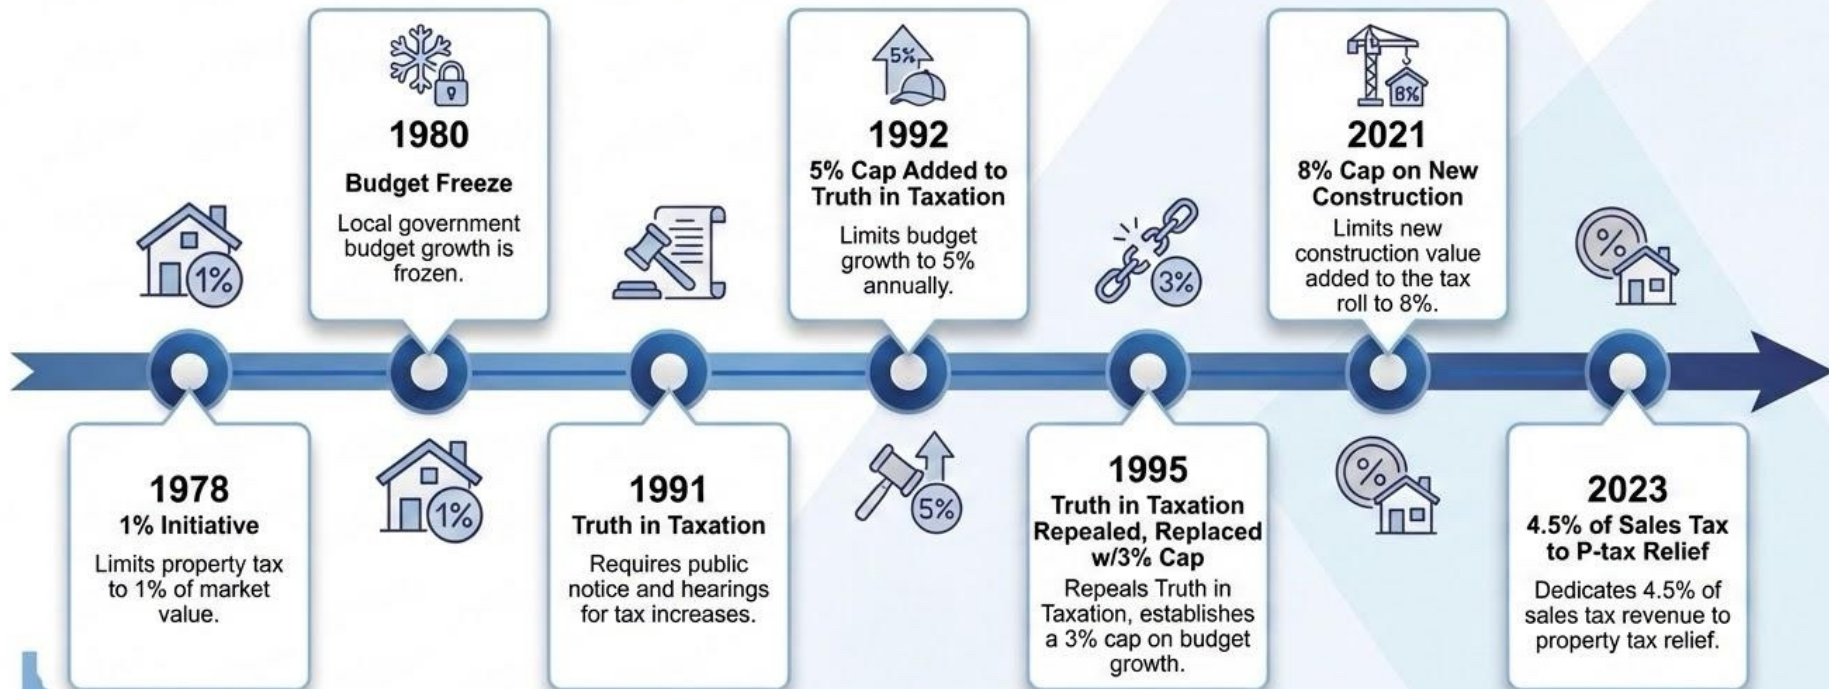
1%

1980
Budget Freeze
Local government budget growth is frozen.

1978
1% Initiative
Limits property tax to 1% of market value.

1%

1991
Truth in Taxation
Requires public notice and hearings for tax increases.

5%

1992
5% Cap Added to Truth in Taxation
Limits budget growth to 5% annually.

5%

3%

1995
Truth in Taxation Repealed, Replaced w/3% Cap
Repeals Truth in Taxation, establishes a 3% cap on budget growth.

8%

2021
8% Cap on New Construction
Limits new construction value added to the tax roll to 8%.

%

%

2023
4.5% of Sales Tax to P-tax Relief
Dedicates 4.5% of sales tax revenue to property tax relief.